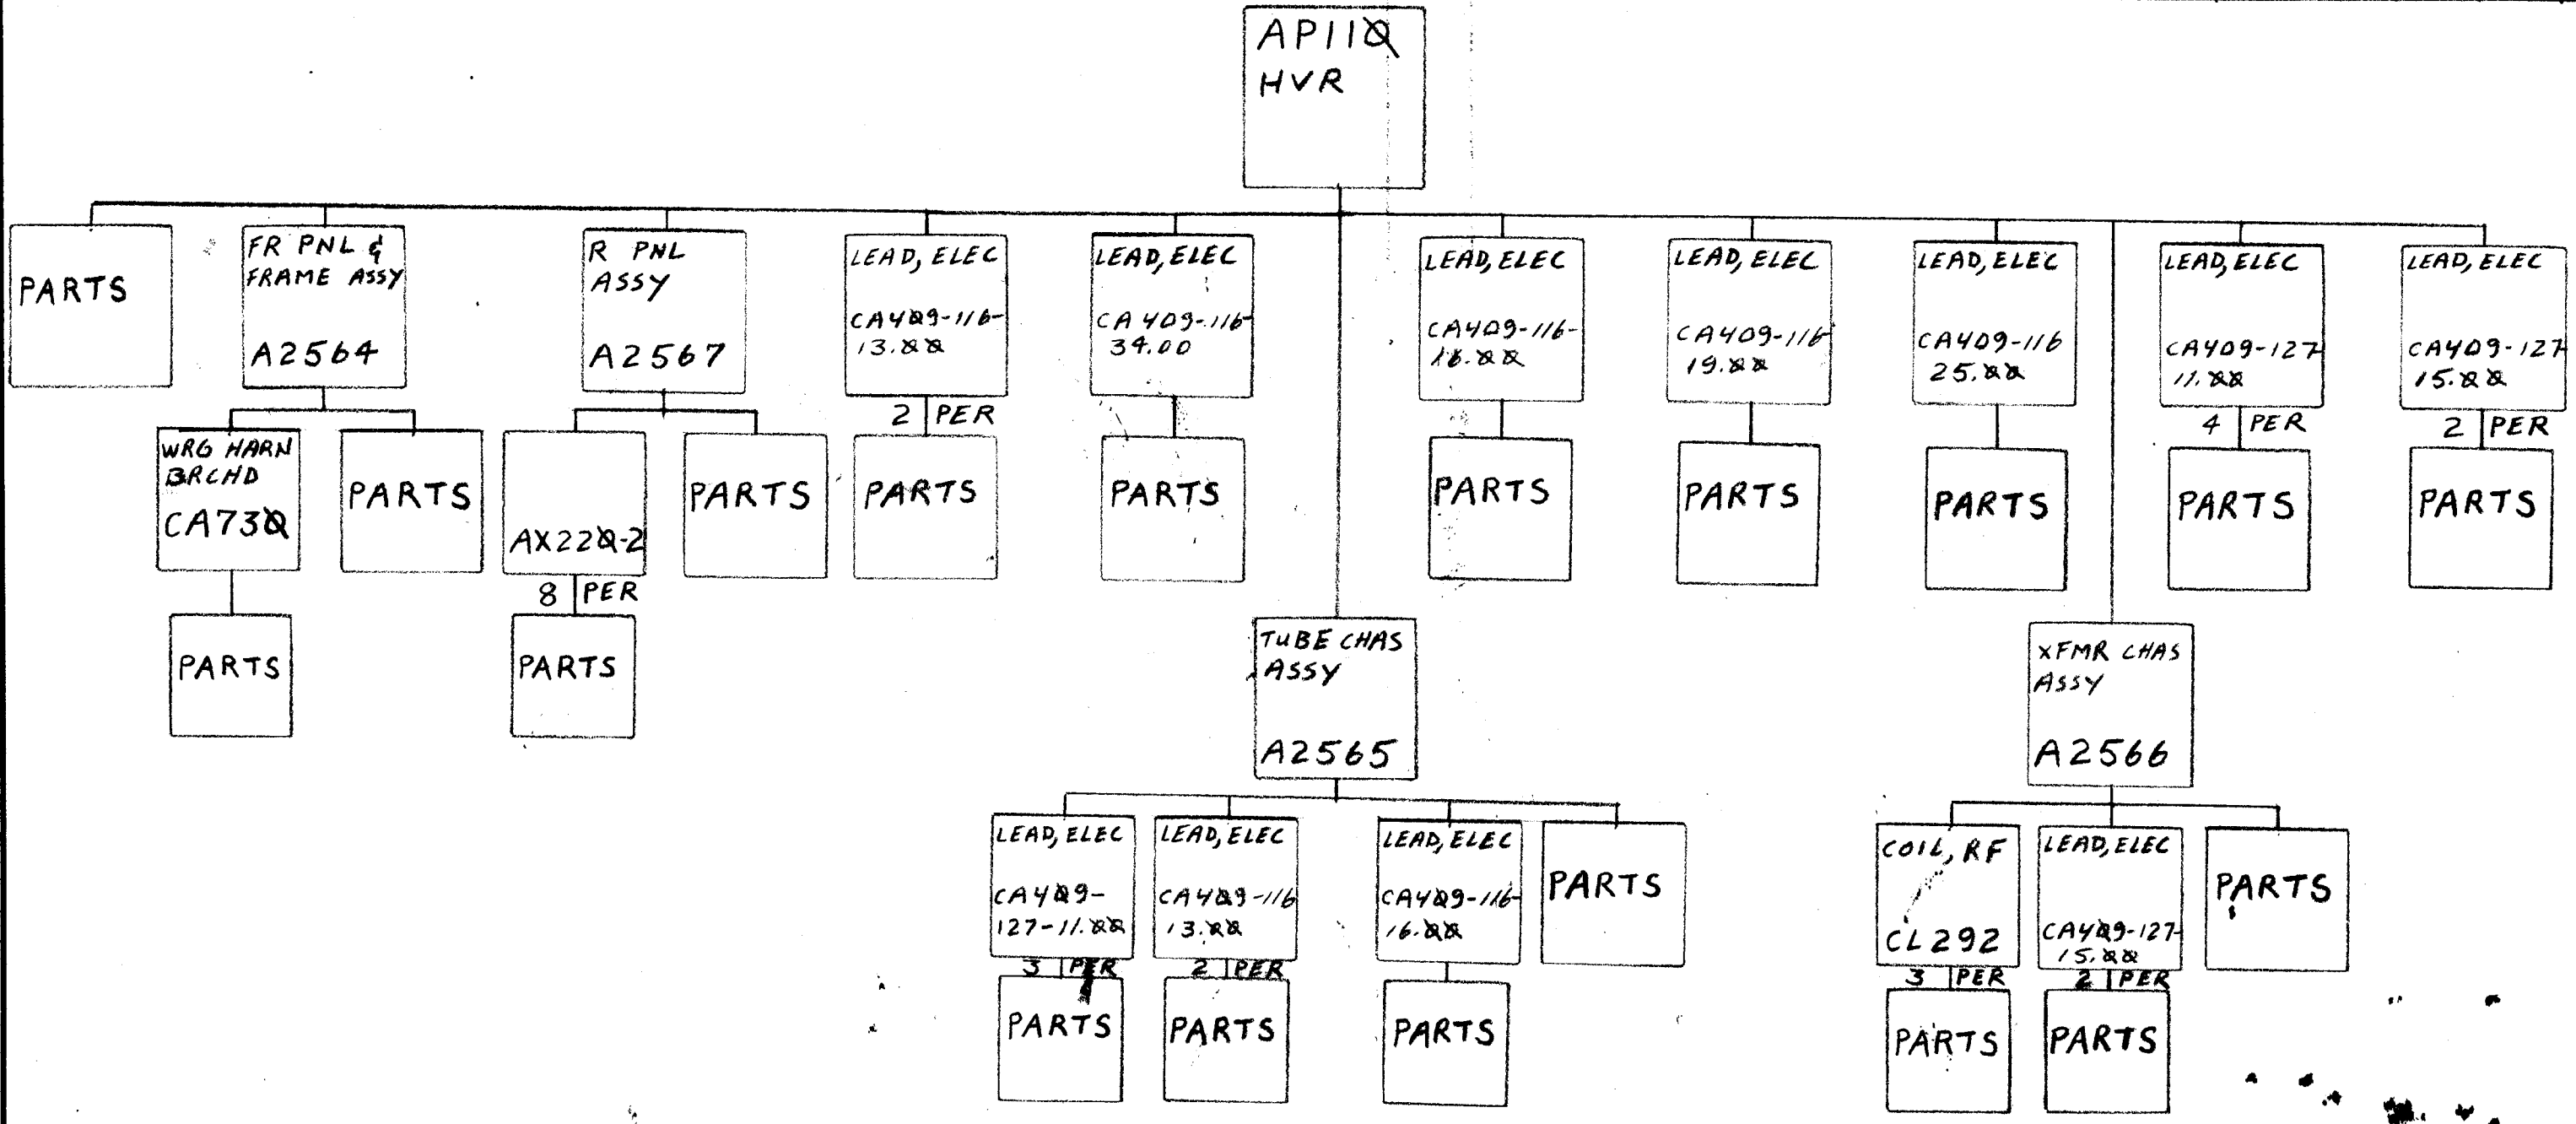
AP110 HVR

PARTS

FR PNL & FRAME ASSY A2564

WRG HARN BRCHD CA730

PARTS

PARTS

R PNL ASSY A2567

AX220-2

8 PER

PARTS

PARTS

LEAD, ELEC CA409-116-13.00

2 PER

PARTS

LEAD, ELEC CA409-116-34.00

PARTS

TUBE CHAS ASSY A2565

LEAD, ELEC CA409-127-11.00

3 PER

PARTS

LEAD, ELEC CA409-116 13.00

2 PER

PARTS

LEAD, ELEC CA409-116-16.00

PARTS

PARTS

LEAD, ELEC CA409-116-16.00

PARTS

LEAD, ELEC CA409-116 19.00

PARTS

LEAD, ELEC CA409-116 25.00

PARTS

XFMR CHAS ASSY A2566

COIL, RF CL292

3 PER

PARTS

LEAD, ELEC CA409-127-15.00

2 PER

PARTS

PARTS

LEAD, ELEC CA409-127 11.00

4 PER

PARTS

LEAD, ELEC CA409-127 15.00

2 PER

PARTS